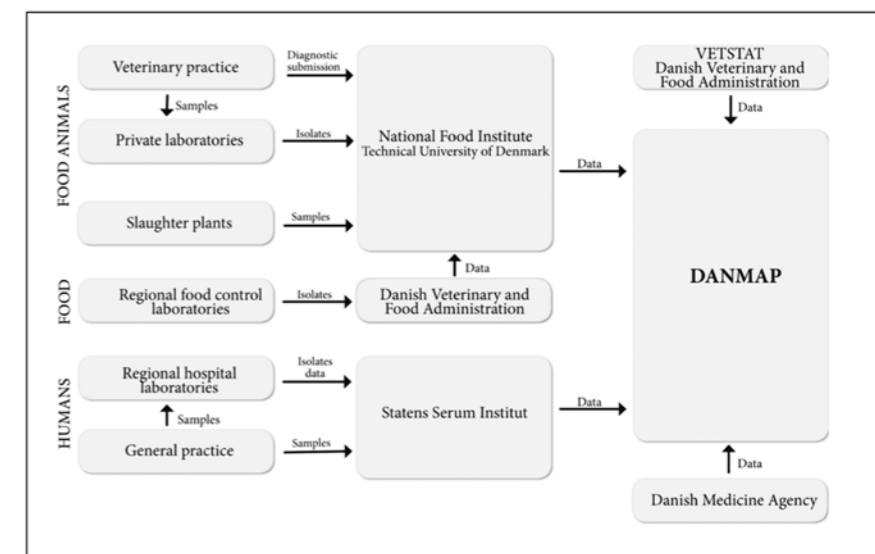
FOOD ANIMALS

Veterinary practice

Diagnostic submission

Samples

Private laboratories

Isolates

Slaughter plants

Samples

National Food Institute
Technical University of Denmark

FOOD

Regional food control laboratories

Isolates

Danish Veterinary and Food Administration

Data

HUMANS

Regional hospital laboratories

Isolates data

Samples

General practice

Samples

Statens Serum Institut

Data

Data

VETSTAT
Danish Veterinary and Food Administration

Data

DANMAP

Data

Danish Medicine Agency